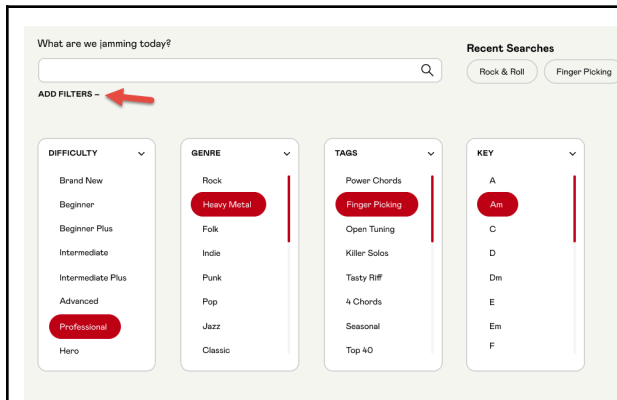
What are we jamming today?

Recent Searches

Rock & Roll

Finger Picking

ADD FILTERS –

DIFFICULTY

Brand New
Beginner
Beginner Plus
Intermediate
Intermediate Plus
Advanced
Professional
Hero

GENRE

Rock
Heavy Metal
Folk
Indie
Punk
Pop
Jazz
Classic

TAGS

Power Chords
Finger Picking
Open Tuning
Killer Solos
Tasty Riff
4 Chords
Seasonal
Top 40

KEY

A
Am
C
D
Dm
E
Em
F